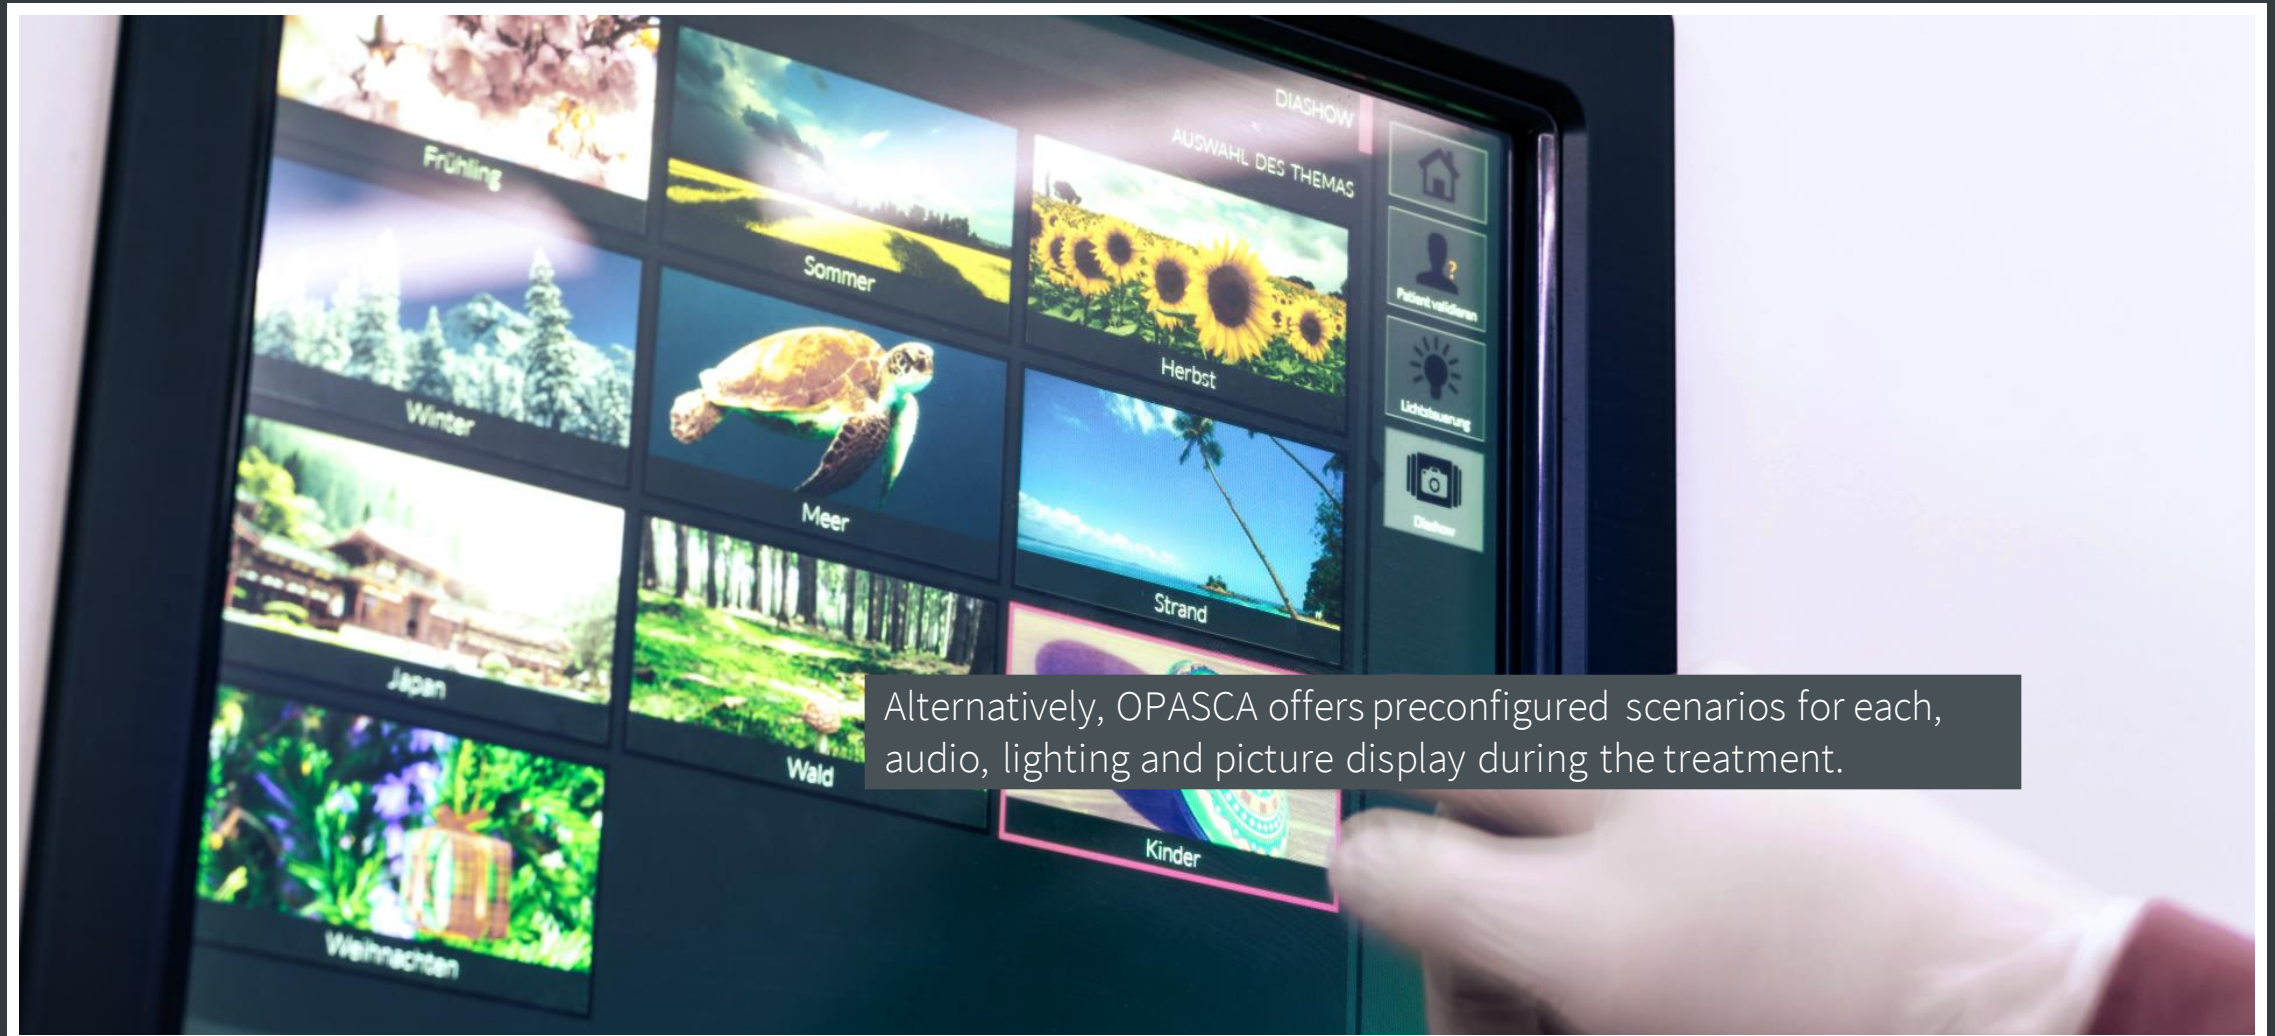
DIASHOW
AUSWAHL DES THEMAS

Frühling
Sommer
Herbst
Winter
Meer
Strand
Japan
Wald
Kinder
Weihnachten

Patient validieren
Lichtsteuerung
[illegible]

Alternatively, OPASCA offers preconfigured scenarios for each, audio, lighting and picture display during the treatment.